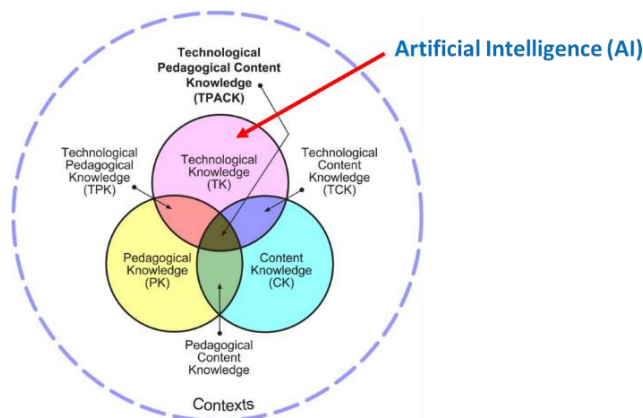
Technological Pedagogical Content Knowledge (TPACK)

Artificial Intelligence (AI)

Technological Pedagogical Knowledge (TPK)

Technological Knowledge (TK)

Technological Content Knowledge (TCK)

Pedagogical Knowledge (PK)

Content Knowledge (CK)

Pedagogical Content Knowledge

Contexts